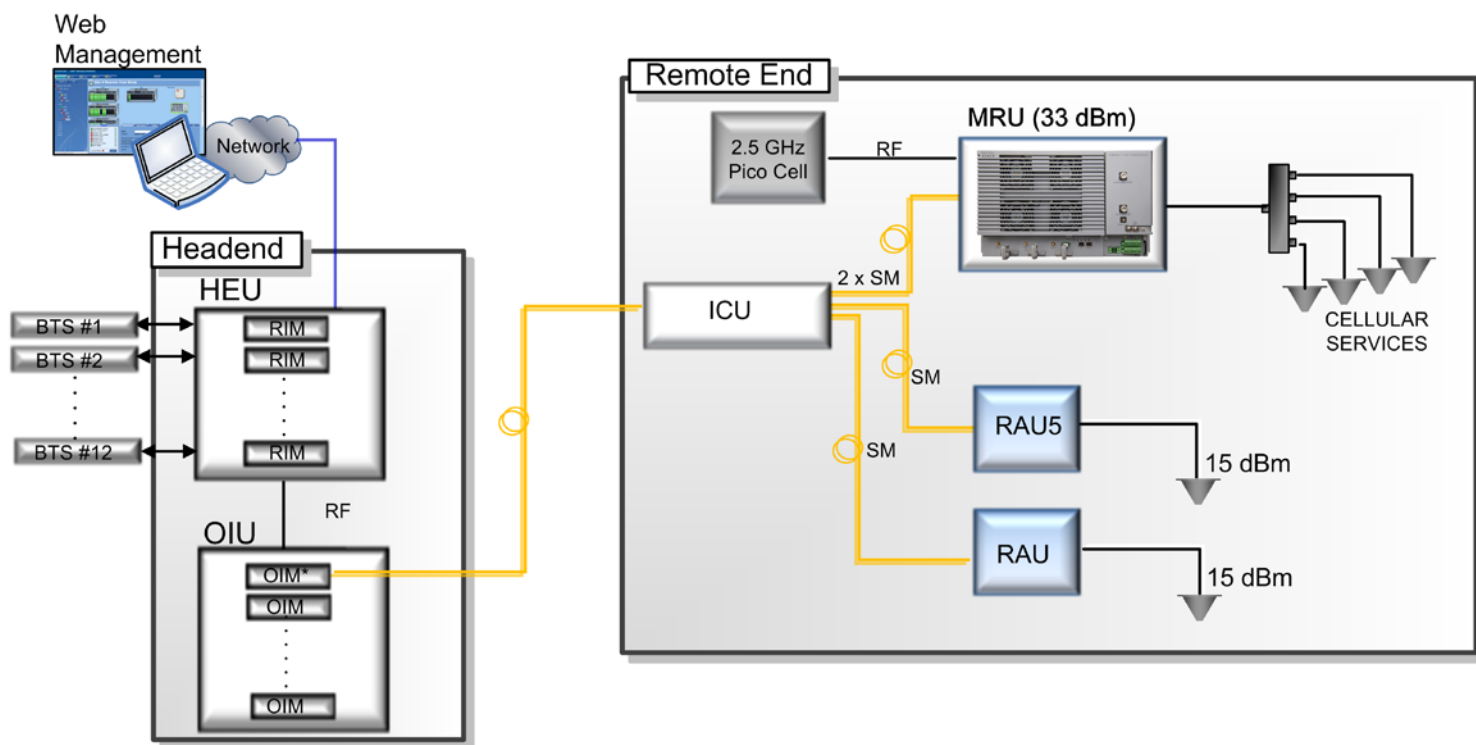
Web Management

Network

Headend

HEU

BTS #1

BTS #2

BTS #12

RIM

RIM

RIM

RF

OIU

OIM*

OIM

OIM

Remote End

2.5 GHz Pico Cell

RF

MRU (33 dBm)

ICU

2 x SM

CELLULAR SERVICES

SM

SM

RAU5

15 dBm

RAU

15 dBm